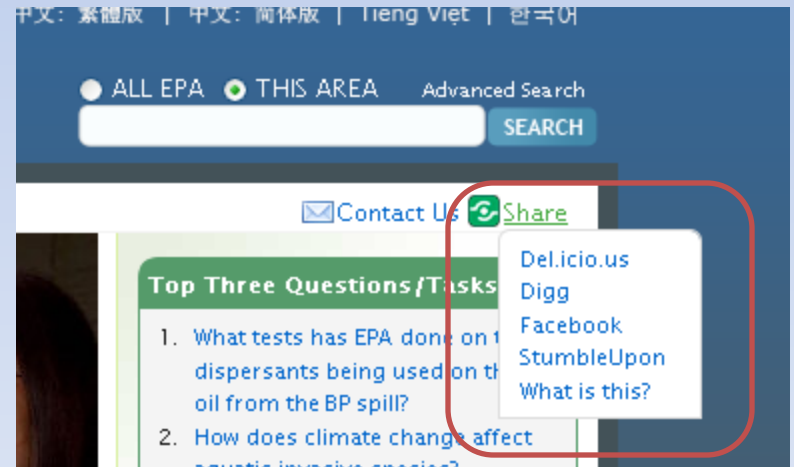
中文: 繁體版 | 中文: 简体版 | Tiếng Việt | 한국어

ALL EPA THIS AREA Advanced Search

SEARCH

Contact Us Share

Top Three Questions/Tasks

1. What tests has EPA done on t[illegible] dispersants being used on th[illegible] oil from the BP spill?

2. How does climate change affect aquatic invasive species?

Del.icio.us
Digg
Facebook
StumbleUpon
What is this?